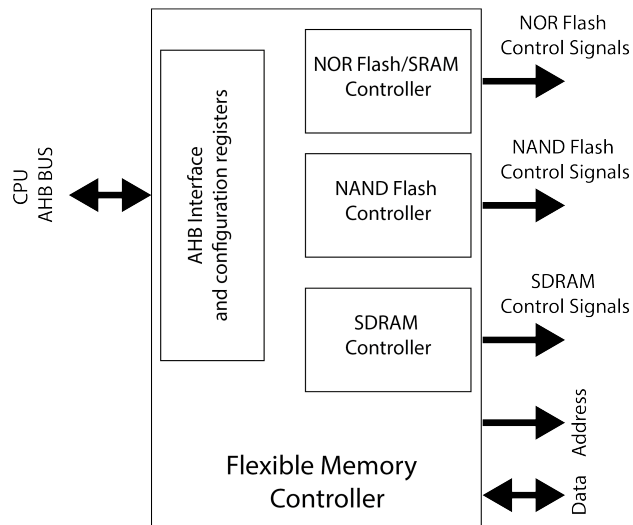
CPU
AHB BUS

AHB Interface
and configuration registers

NOR Flash/SRAM
Controller

NAND Flash
Controller

SDRAM
Controller

Flexible Memory
Controller

NOR Flash
Control Signals

NAND Flash
Control Signals

SDRAM
Control Signals

Address

Data